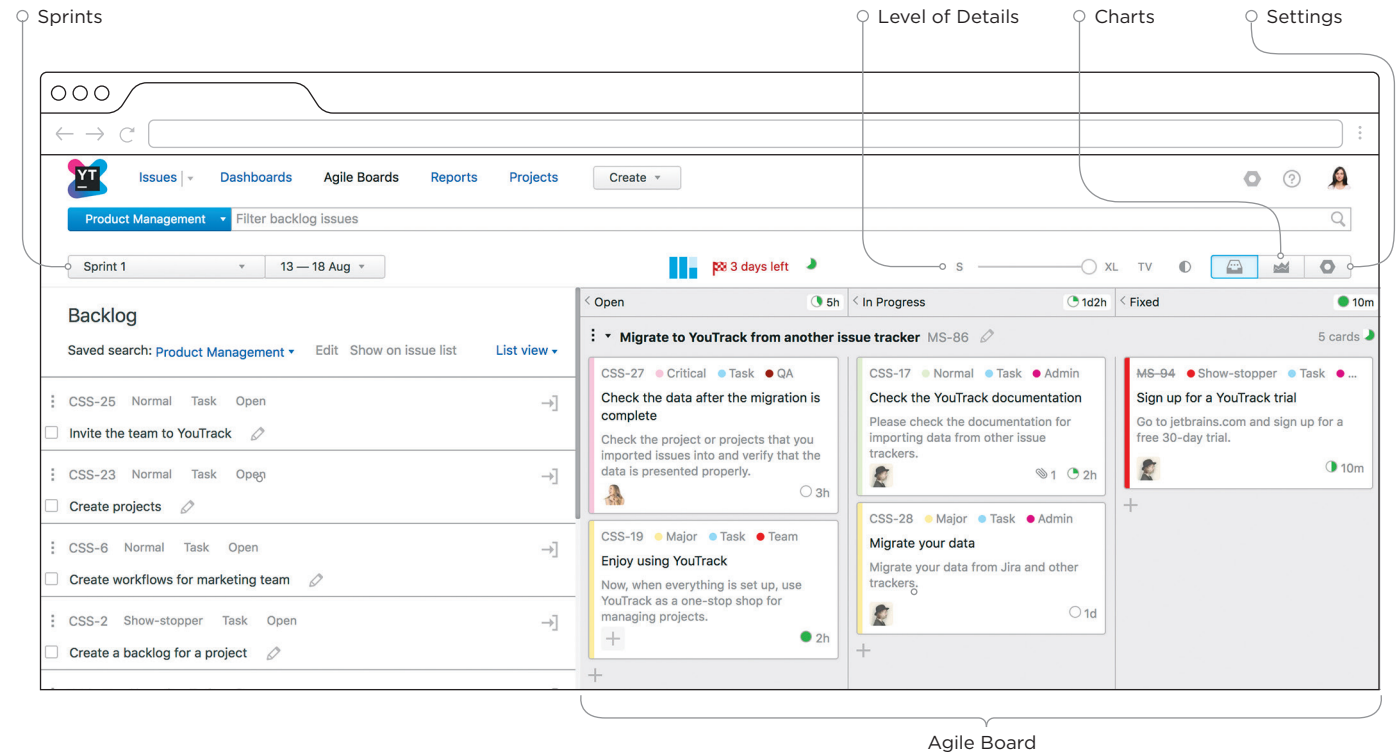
Sprints

Level of Details

Charts

Settings

YT

Issues | Dashboards Agile Boards Reports Projects Create

Product Management Filter backlog issues

Sprint 1 13 — 18 Aug

3 days left

S XL TV

Backlog

Saved search: Product Management Edit Show on issue list List view

CSS-25 Normal Task Open

Invite the team to YouTrack

CSS-23 Normal Task Open

Create projects

CSS-6 Normal Task Open

Create workflows for marketing team

CSS-2 Show-stopper Task Open

Create a backlog for a project

Open 5h

In Progress 1d2h

Fixed 10m

Migrate to YouTrack from another issue tracker MS-86

5 cards

CSS-27 Critical Task QA

Check the data after the migration is complete

Check the project or projects that you imported issues into and verify that the data is presented properly.

3h

CSS-19 Major Task Team

Enjoy using YouTrack

Now, when everything is set up, use YouTrack as a one-stop shop for managing projects.

2h

CSS-17 Normal Task Admin

Check the YouTrack documentation

Please check the documentation for importing data from other issue trackers.

1 2h

CSS-28 Major Task Admin

Migrate your data

Migrate your data from Jira and other trackers.

1d

MS-94 Show-stopper Task ...

Sign up for a YouTrack trial

Go to jetbrains.com and sign up for a free 30-day trial.

10m

Agile Board